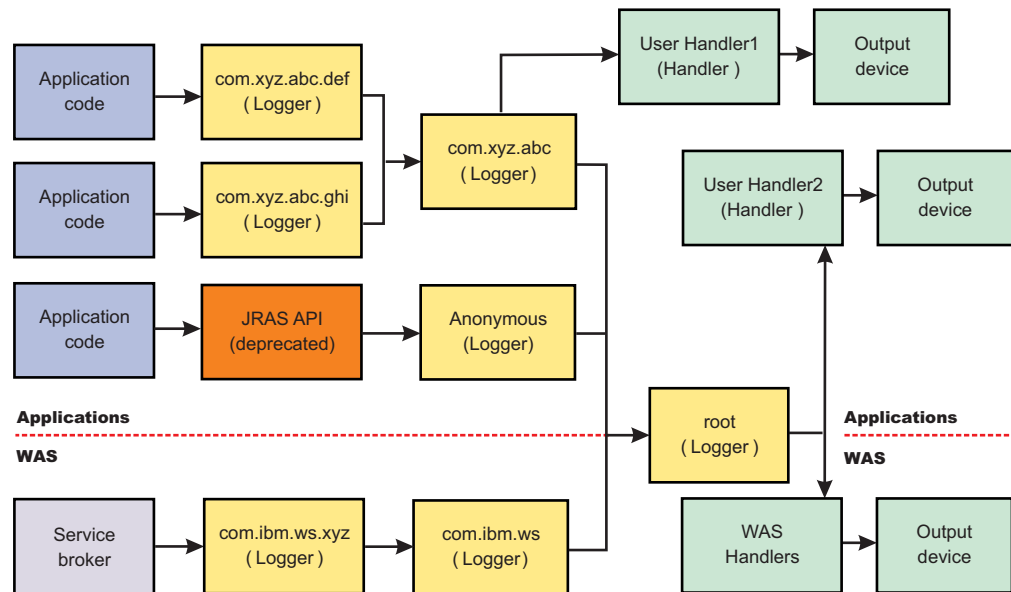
Application code

com.xyz.abc.def ( Logger )

Application code

com.xyz.abc.ghi ( Logger )

com.xyz.abc ( Logger )

User Handler1 (Handler )

Output device

User Handler2 (Handler )

Output device

Application code

JRAS API (deprecated)

Anonymous (Logger)

Applications

WAS

root ( Logger )

Applications

WAS

Service broker

com.ibm.ws.xyz ( Logger )

com.ibm.ws ( Logger )

WAS Handlers

Output device